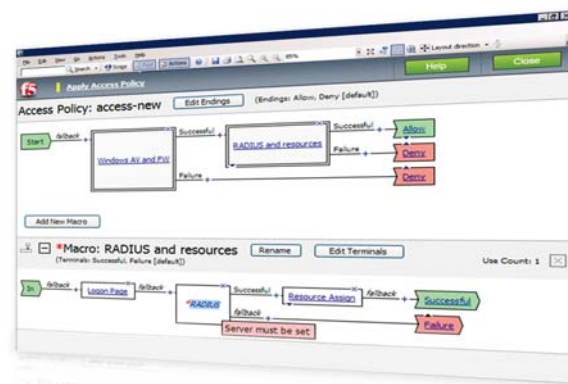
Help
Close
Layout direction
Apply Access Policy
Access Policy: access-new
Edit Endings
(Endings: Allow, Deny [default])
Start
fallback
Successful
Windows AV and FW
RADIUS and resources
Successful
Allow
Failure
Deny
Failure
Deny
Add New Macro
*Macro: RADIUS and resources
Rename
Edit Terminals
(Terminals: Successful, Failure [default])
Use Count: 1
In
fallback
Logon Page
fallback
*RADIUS
Successful
Resource Assign
fallback
Successful
fallback
Failure
Server must be set